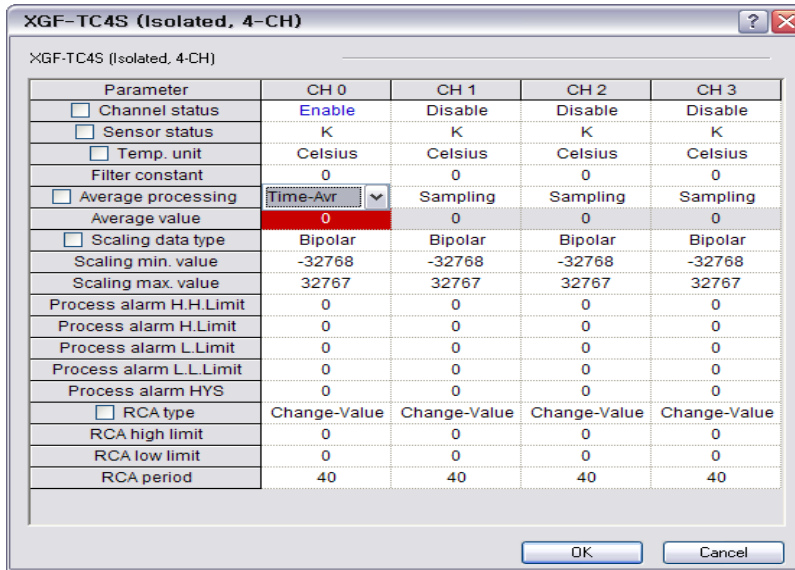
XGF-TC4S (Isolated, 4-CH)

?

XGF-TC4S (Isolated, 4-CH)

| Parameter | CH 0 | CH 1 | CH 2 | CH 3 |
|---|---|---|---|---|
| Channel status | Enable | Disable | Disable | Disable |
| Sensor status | K | K | K | K |
| Temp. unit | Celsius | Celsius | Celsius | Celsius |
| Filter constant | 0 | 0 | 0 | 0 |
| Average processing | Time-Avr | Sampling | Sampling | Sampling |
| Average value | 0 | 0 | 0 | 0 |
| Scaling data type | Bipolar | Bipolar | Bipolar | Bipolar |
| Scaling min. value | -32768 | -32768 | -32768 | -32768 |
| Scaling max. value | 32767 | 32767 | 32767 | 32767 |
| Process alarm H.H.Limit | 0 | 0 | 0 | 0 |
| Process alarm H.Limit | 0 | 0 | 0 | 0 |
| Process alarm L.Limit | 0 | 0 | 0 | 0 |
| Process alarm L.L.Limit | 0 | 0 | 0 | 0 |
| Process alarm HYS | 0 | 0 | 0 | 0 |
| RCA type | Change-Value | Change-Value | Change-Value | Change-Value |
| RCA high limit | 0 | 0 | 0 | 0 |
| RCA low limit | 0 | 0 | 0 | 0 |
| RCA period | 40 | 40 | 40 | 40 |

OK

Cancel